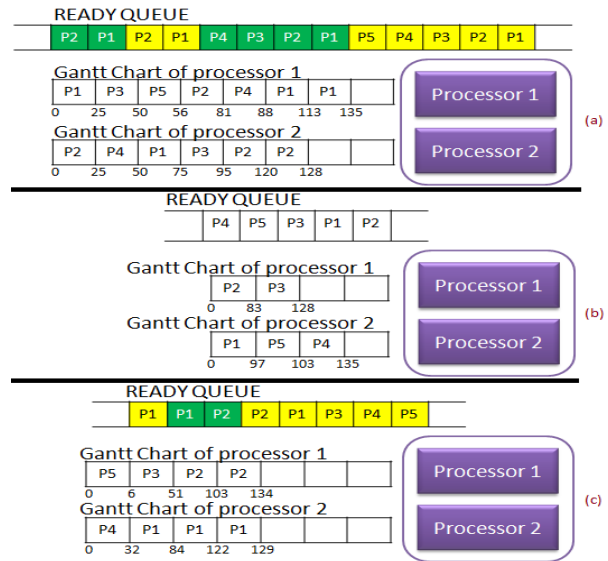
READY QUEUE

| P2 | P1 | P2 | P1 | P4 | P3 | P2 | P1 | P5 | P4 | P3 | P2 | P1 |
|---|---|---|---|---|---|---|---|---|---|---|---|---|

Gantt Chart of processor 1

| P1 | P3 | P5 | P2 | P4 | P1 | P1 |  |
|---|---|---|---|---|---|---|---|

0 25 50 56 81 88 113 135

Gantt Chart of processor 2

| P2 | P4 | P1 | P3 | P2 | P2 |  |  |
|---|---|---|---|---|---|---|---|

0 25 50 75 95 120 128

Processor 1

Processor 2

(a)

READY QUEUE

|  | P4 | P5 | P3 | P1 | P2 |  |
|---|---|---|---|---|---|---|

Gantt Chart of processor 1

| P2 | P3 |  |  |
|---|---|---|---|

0 83 128

Gantt Chart of processor 2

| P1 | P5 | P4 |  |
|---|---|---|---|

0 97 103 135

Processor 1

Processor 2

(b)

READY QUEUE

|  | P1 | P1 | P2 | P2 | P1 | P3 | P4 | P5 |
|---|---|---|---|---|---|---|---|---|

Gantt Chart of processor 1

| P5 | P3 | P2 | P2 |  |  |  |  |
|---|---|---|---|---|---|---|---|

0 6 51 103 134

Gantt Chart of processor 2

| P4 | P1 | P1 | P1 |  |  |  |  |
|---|---|---|---|---|---|---|---|

0 32 84 122 129

Processor 1

Processor 2

(c)